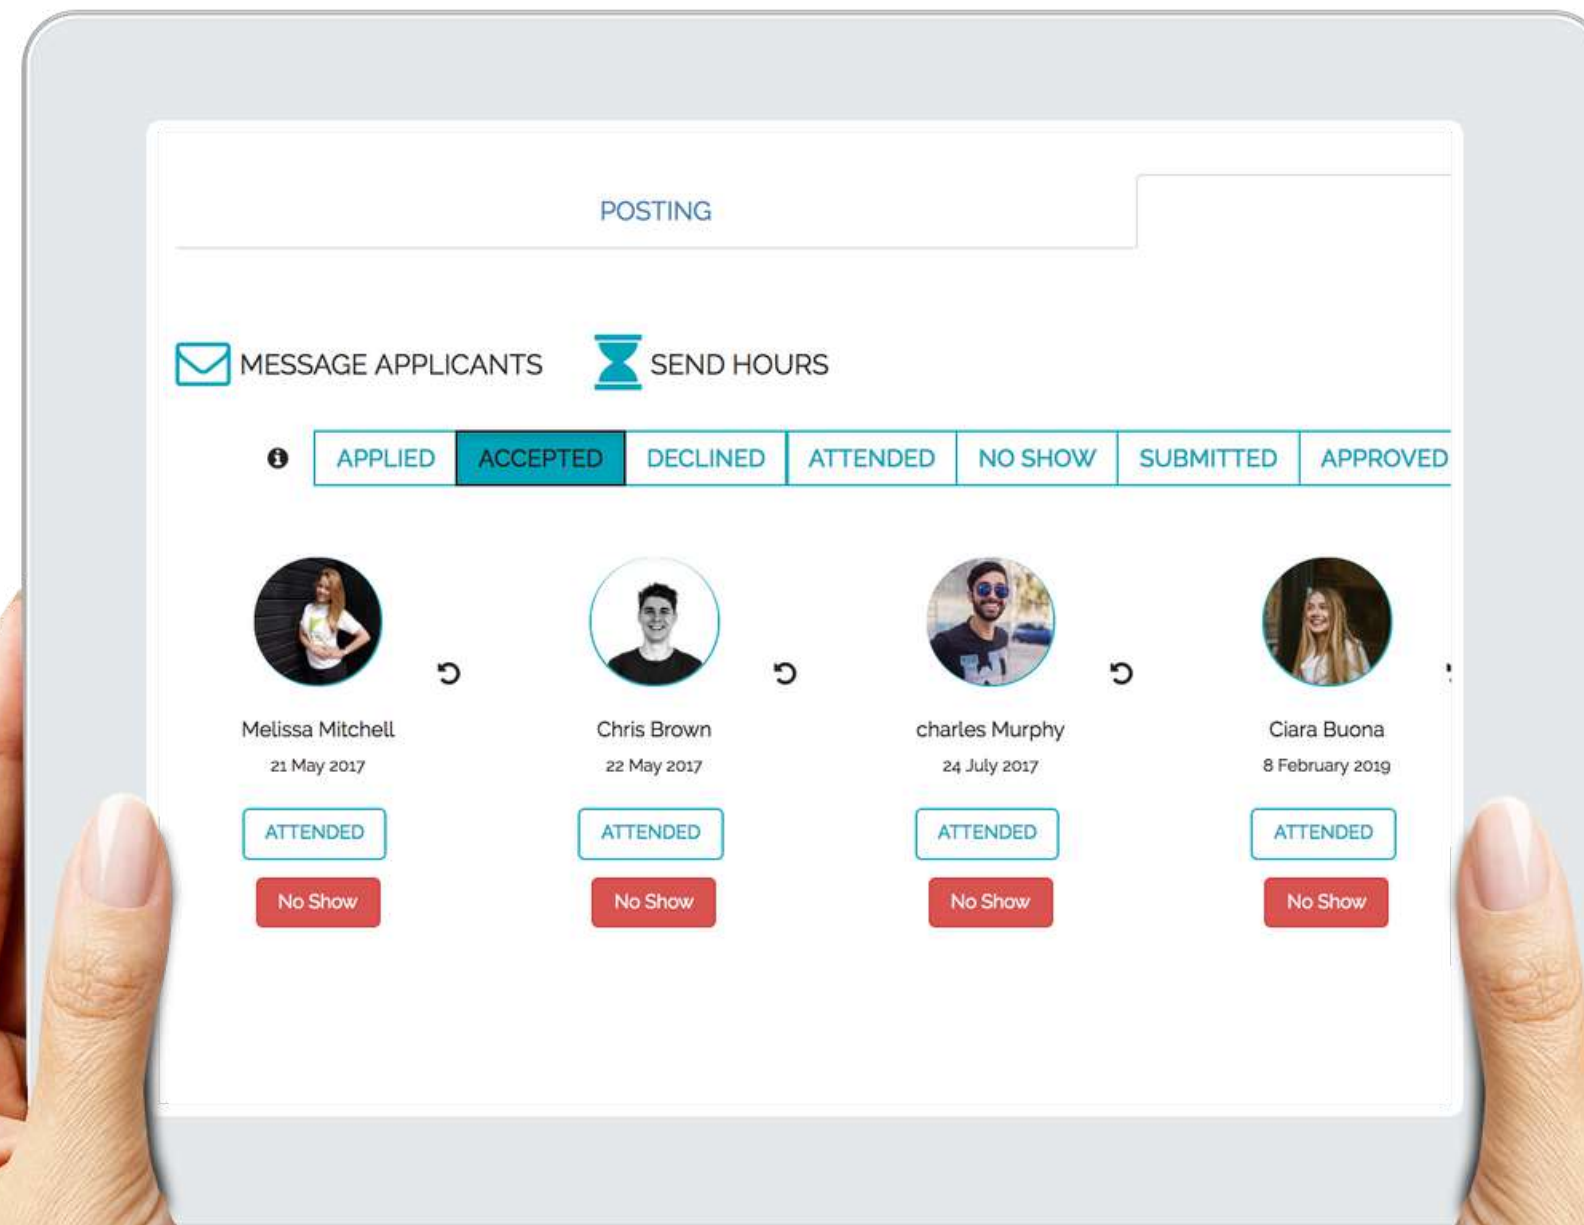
POSTING

MESSAGE APPLICANTS SEND HOURS

APPLIED ACCEPTED DECLINED ATTENDED NO SHOW SUBMITTED APPROVED

Melissa Mitchell
21 May 2017
ATTENDED
No Show

Chris Brown
22 May 2017
ATTENDED
No Show

charles Murphy
24 July 2017
ATTENDED
No Show

Ciara Buona
8 February 2019
ATTENDED
No Show